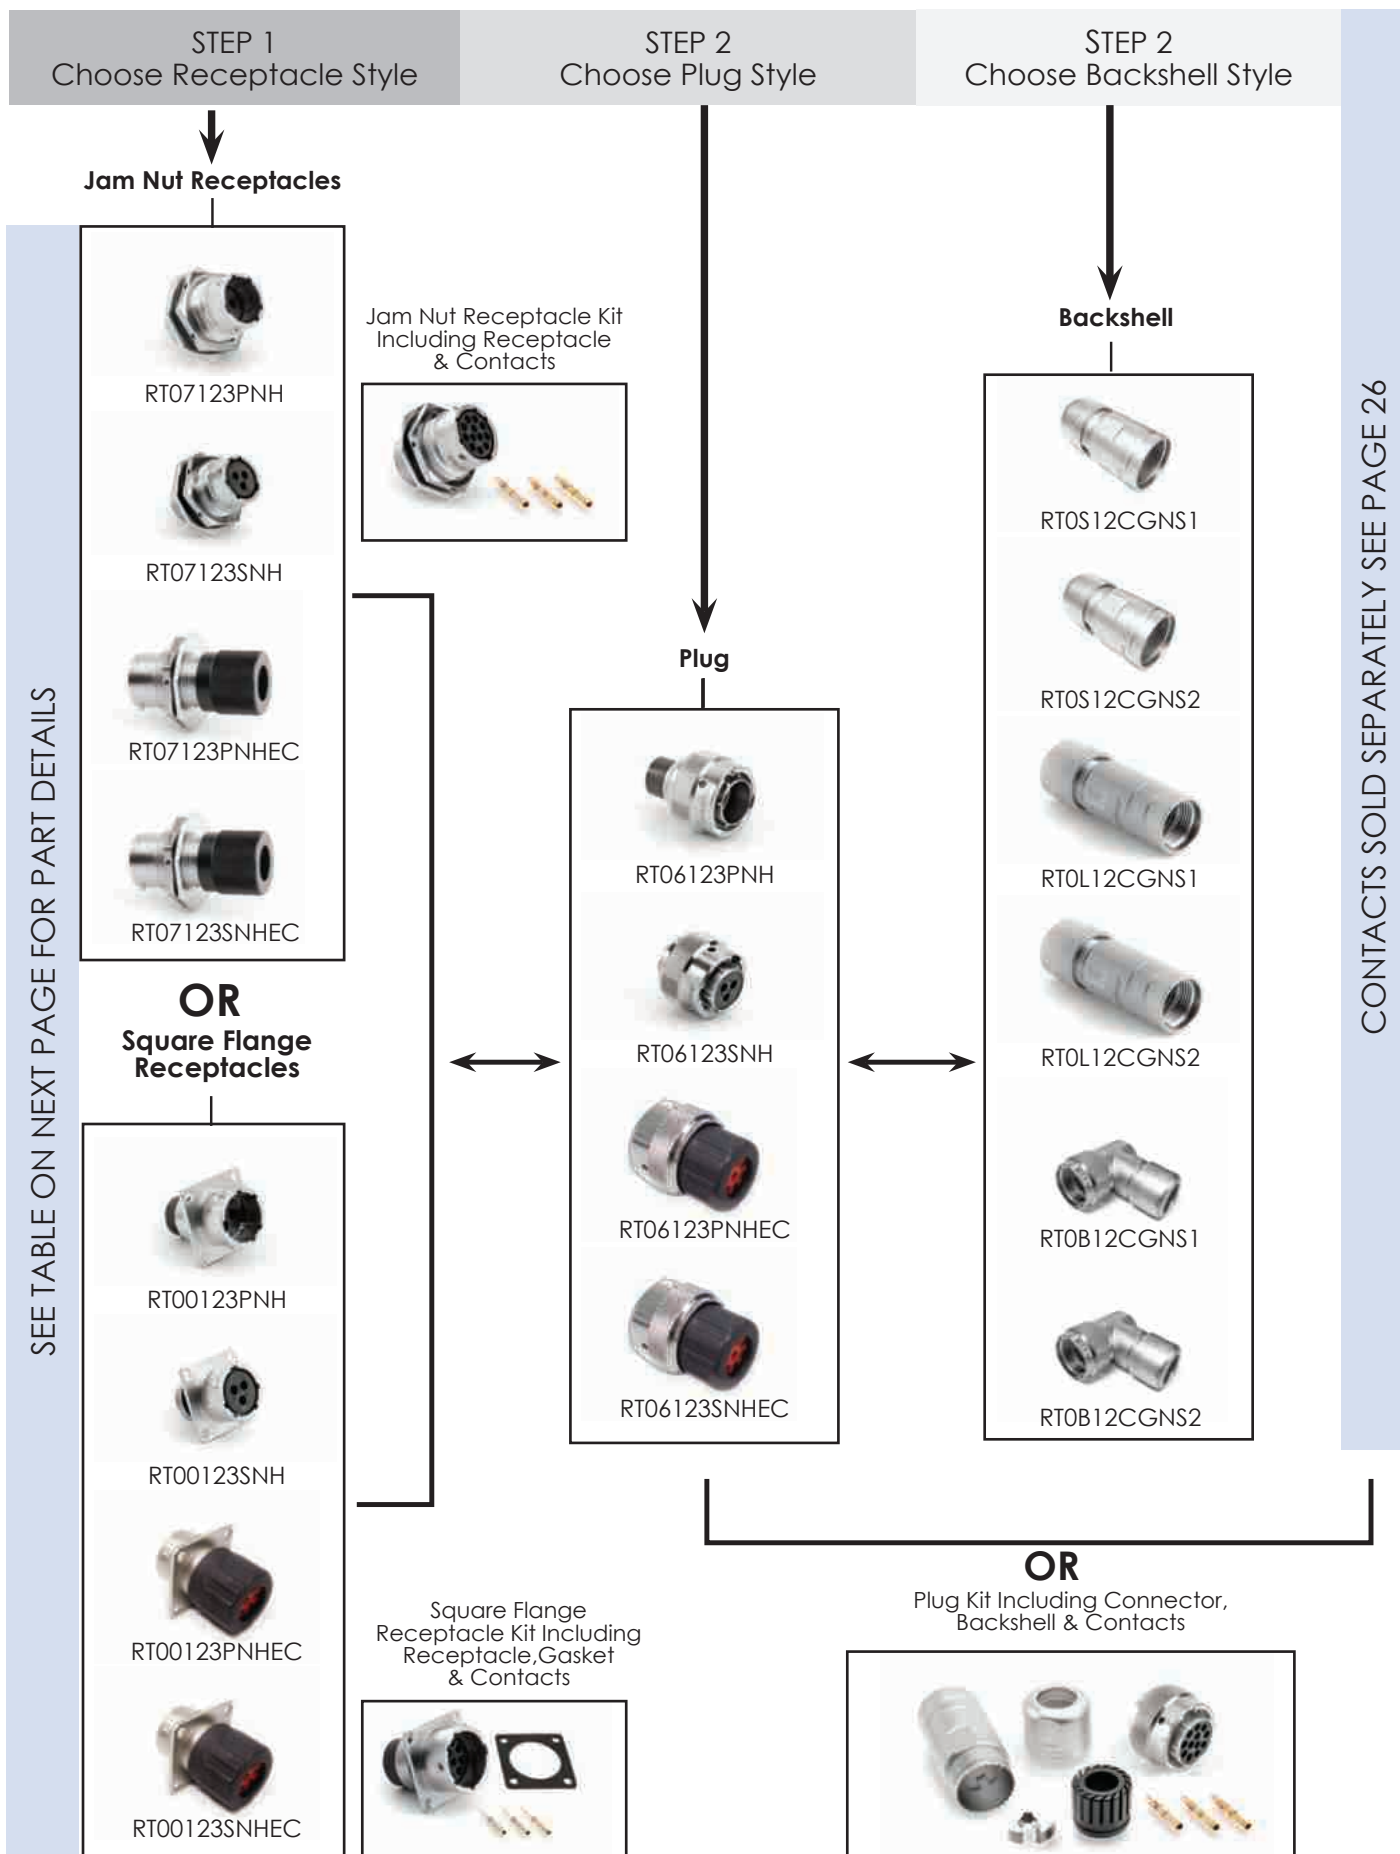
STEP 1
Choose Receptacle Style

STEP 2
Choose Plug Style

STEP 2
Choose Backshell Style

Jam Nut Receptacles

RT07123PNH

RT07123SNH

RT07123PNHEC

RT07123SNHEC

Jam Nut Receptacle Kit Including Receptacle & Contacts

OR

Square Flange Receptacles

RT00123PNH

RT00123SNH

RT00123PNHEC

RT00123SNHEC

Square Flange Receptacle Kit Including Receptacle,Gasket & Contacts

Plug

RT06123PNH

RT06123SNH

RT06123PNHEC

RT06123SNHEC

Backshell

RT0S12CGNS1

RT0S12CGNS2

RT0L12CGNS1

RT0L12CGNS2

RT0B12CGNS1

RT0B12CGNS2

OR

Plug Kit Including Connector, Backshell & Contacts

SEE TABLE ON NEXT PAGE FOR PART DETAILS

CONTACTS SOLD SEPARATELY SEE PAGE 26